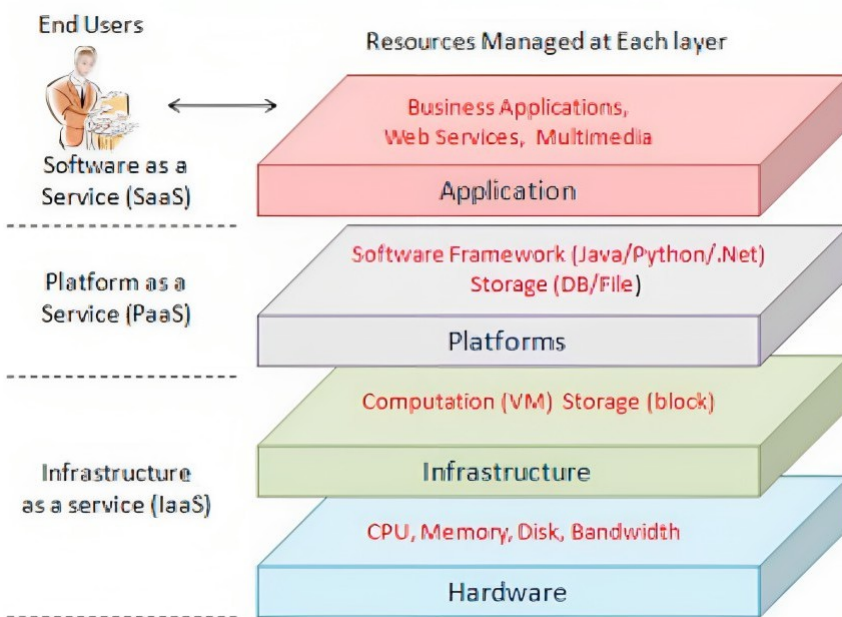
End Users

Resources Managed at Each layer

Business Applications, Web Services, Multimedia

Software as a Service (SaaS)

Application

Software Framework (Java/Python/.Net) Storage (DB/File)

Platform as a Service (PaaS)

Platforms

Computation (VM) Storage (block)

Infrastructure

Infrastructure as a service (IaaS)

CPU, Memory, Disk, Bandwidth

Hardware